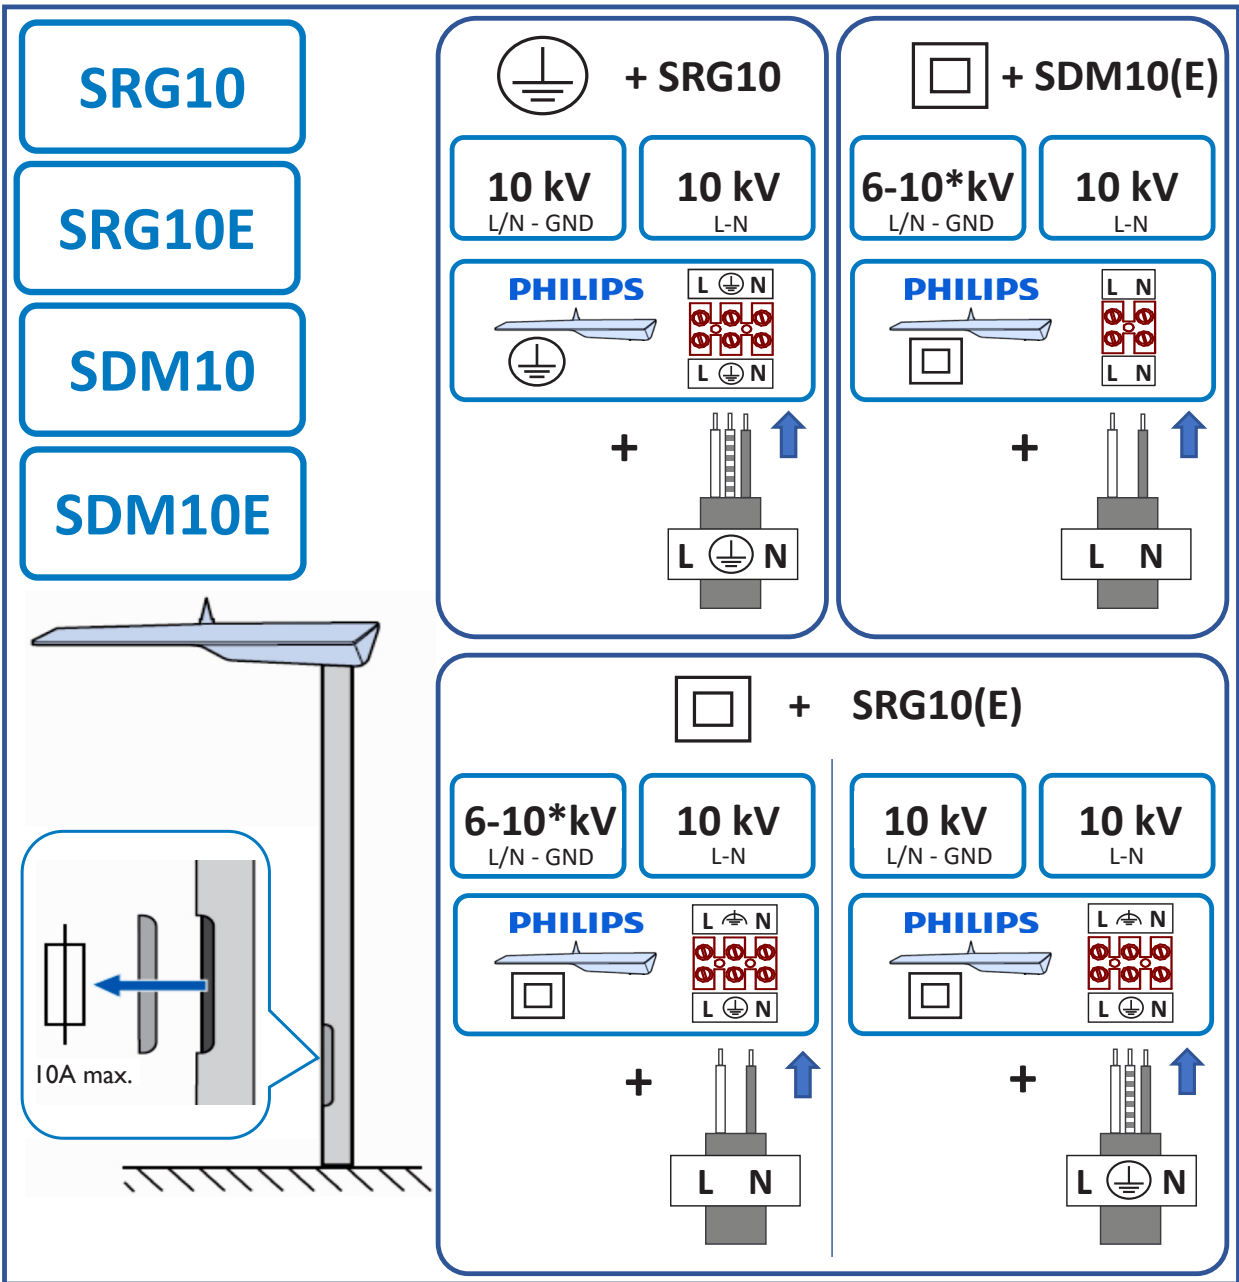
SRG10

SRG10E

SDM10

SDM10E

10A max.

+ SRG10

10 kV
L/N - GND

10 kV
L-N

PHILIPS

L N

L N

+

L N

+ SDM10(E)

6-10*kV
L/N - GND

10 kV
L-N

PHILIPS

L N

L N

+

L N

+ SRG10(E)

6-10*kV
L/N - GND

10 kV
L-N

PHILIPS

L N

L N

+

L N

10 kV
L/N - GND

10 kV
L-N

PHILIPS

L N

L N

+

L N